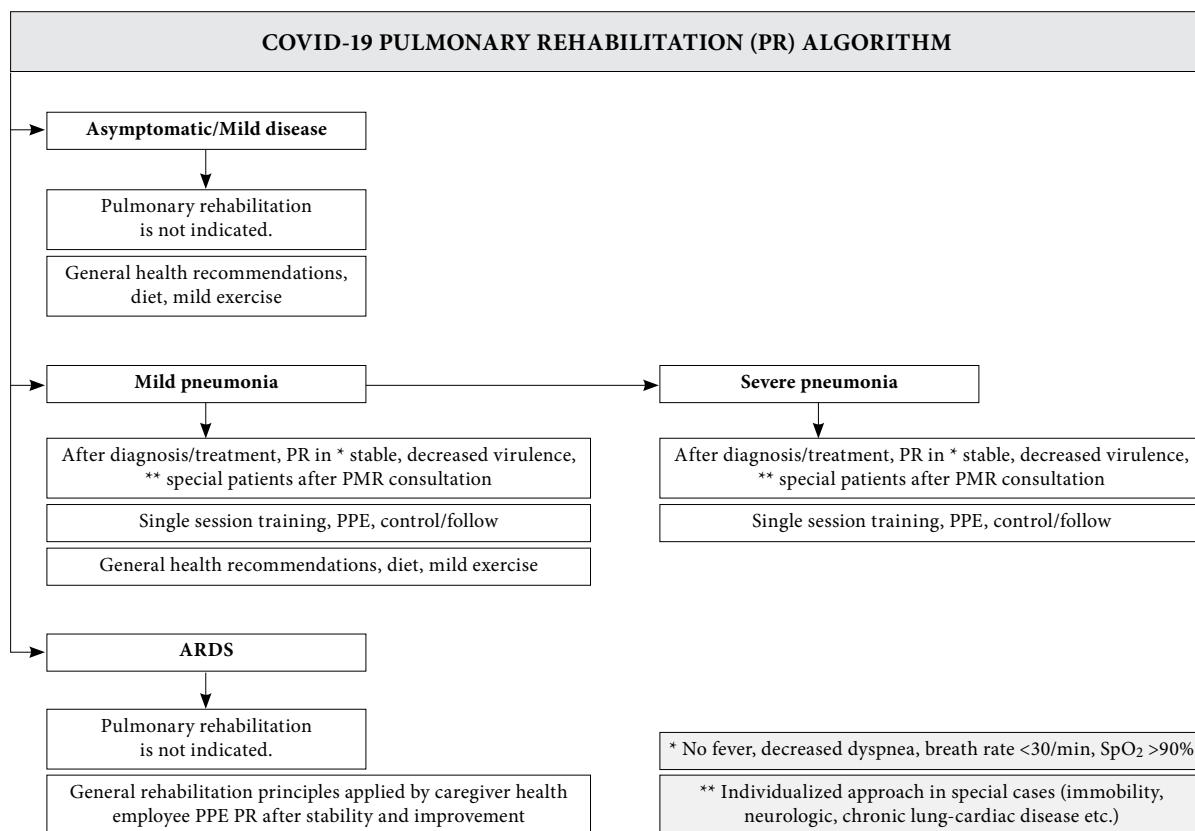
COVID-19 PULMONARY REHABILITATION (PR) ALGORITHM

Asymptomatic/Mild disease

Pulmonary rehabilitation is not indicated.

General health recommendations, diet, mild exercise

Mild pneumonia

After diagnosis/treatment, PR in * stable, decreased virulence, ** special patients after PMR consultation

Single session training, PPE, control/follow

General health recommendations, diet, mild exercise

Severe pneumonia

After diagnosis/treatment, PR in * stable, decreased virulence, ** special patients after PMR consultation

Single session training, PPE, control/follow

ARDS

Pulmonary rehabilitation is not indicated.

General rehabilitation principles applied by caregiver health employee PPE PR after stability and improvement

* No fever, decreased dyspnea, breath rate <30/min, $SpO_2$ >90%

** Individualized approach in special cases (immobility, neurologic, chronic lung-cardiac disease etc.)